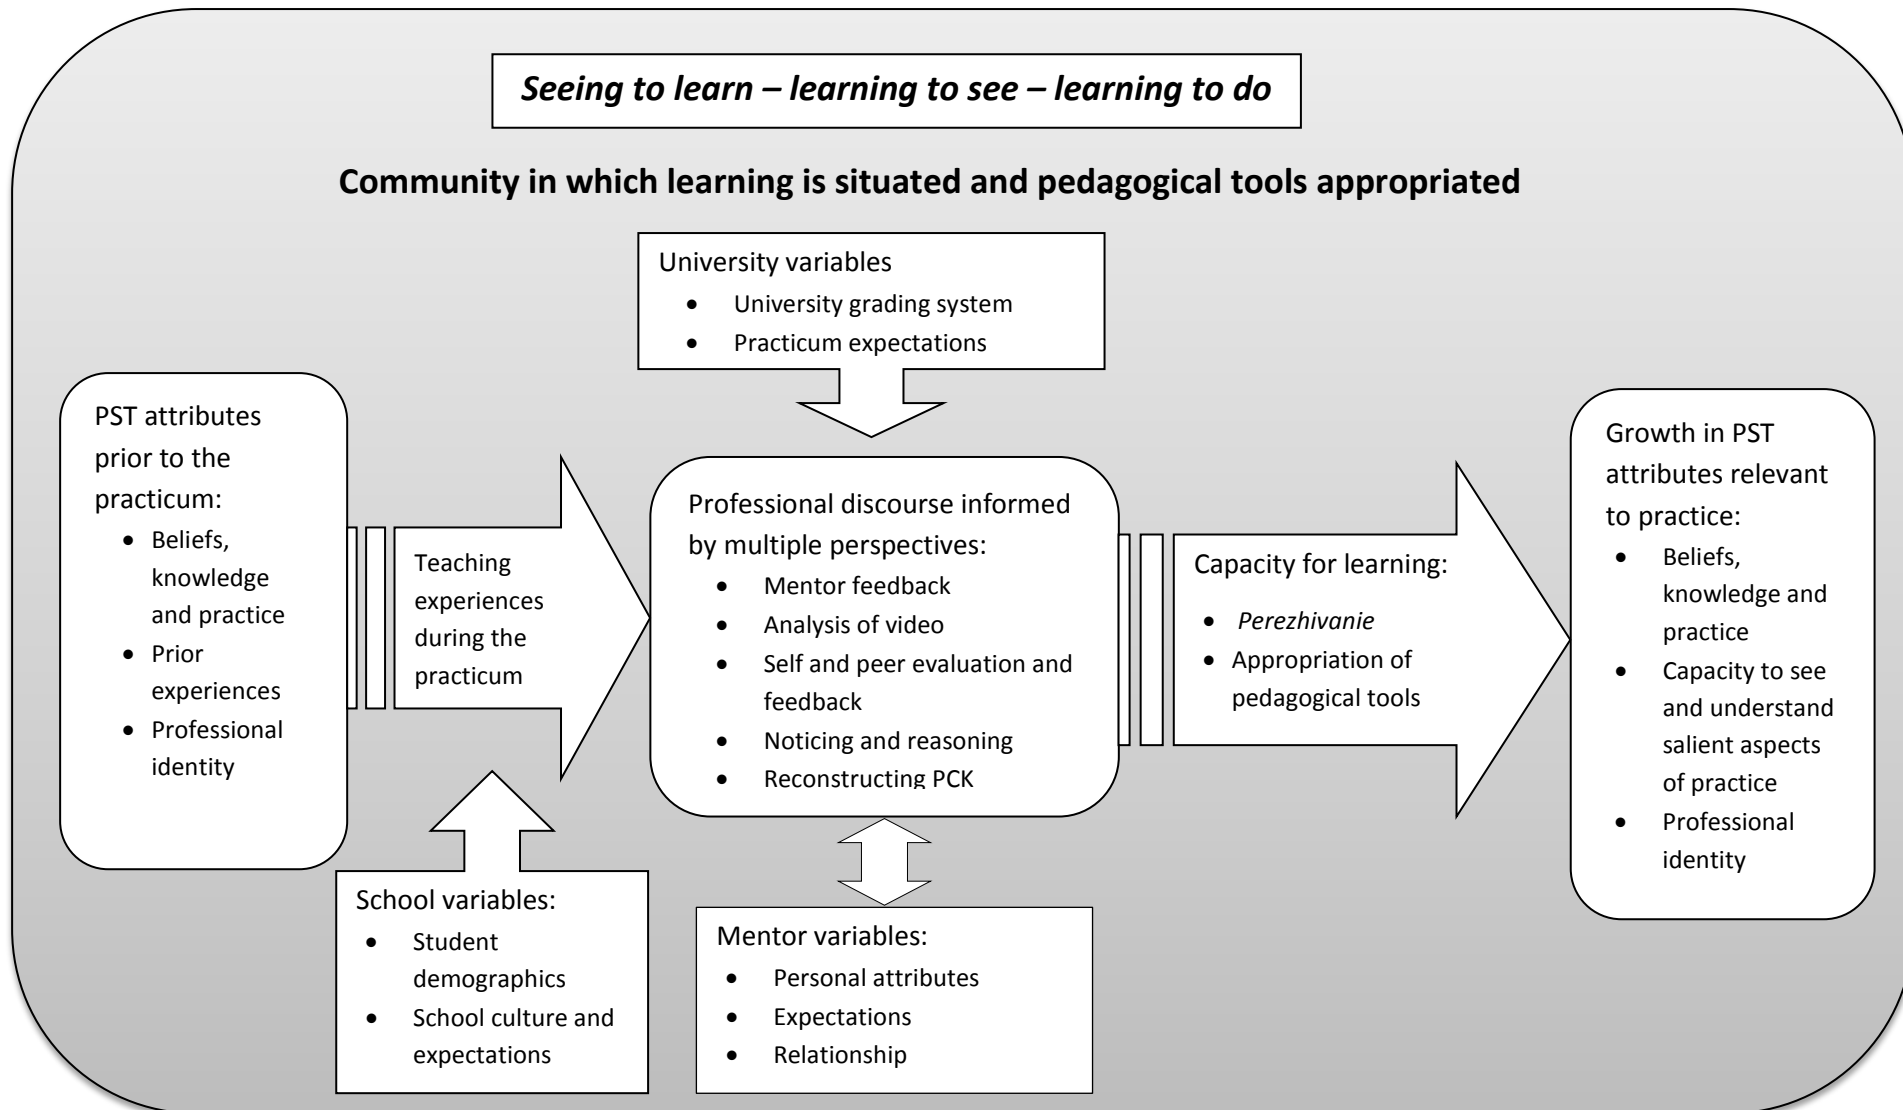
Seeing to learn – learning to see – learning to do

Community in which learning is situated and pedagogical tools appropriated

University variables
- University grading system
- Practicum expectations

PST attributes prior to the practicum:
- Beliefs, knowledge and practice
- Prior experiences
- Professional identity

Teaching experiences during the practicum

Professional discourse informed by multiple perspectives:
- Mentor feedback
- Analysis of video
- Self and peer evaluation and feedback
- Noticing and reasoning
- Reconstructing PCK

Capacity for learning:
- Perezhivanie
- Appropriation of pedagogical tools

Growth in PST attributes relevant to practice:
- Beliefs, knowledge and practice
- Capacity to see and understand salient aspects of practice
- Professional identity

School variables:
- Student demographics
- School culture and expectations

Mentor variables:
- Personal attributes
- Expectations
- Relationship